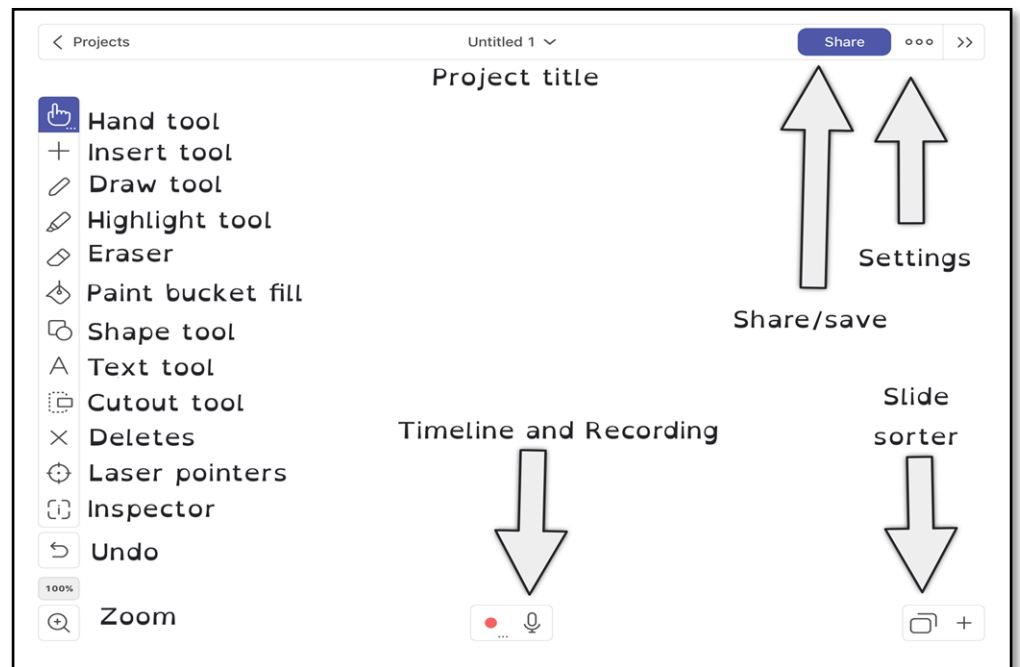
< Projects

Untitled 1

Share

ooo

>>

Project title

Hand tool

Insert tool

Draw tool

Highlight tool

Eraser

Paint bucket fill

Shape tool

Text tool

Cutout tool

Deletes

Laser pointers

Inspector

Undo

100%

Zoom

Settings

Share/save

Slide sorter

Timeline and Recording

+